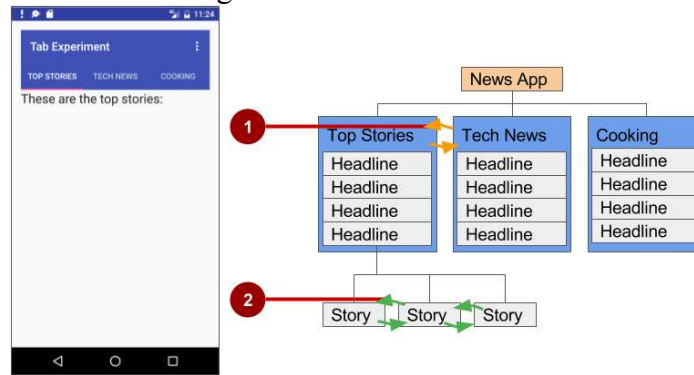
11:24

Tab Experiment

TOP STORIES TECH NEWS COOKING

These are the top stories:

News App

1

Top Stories
Headline
Headline
Headline
Headline

Tech News
Headline
Headline
Headline
Headline

Cooking
Headline
Headline
Headline
Headline

2

Story Story Story